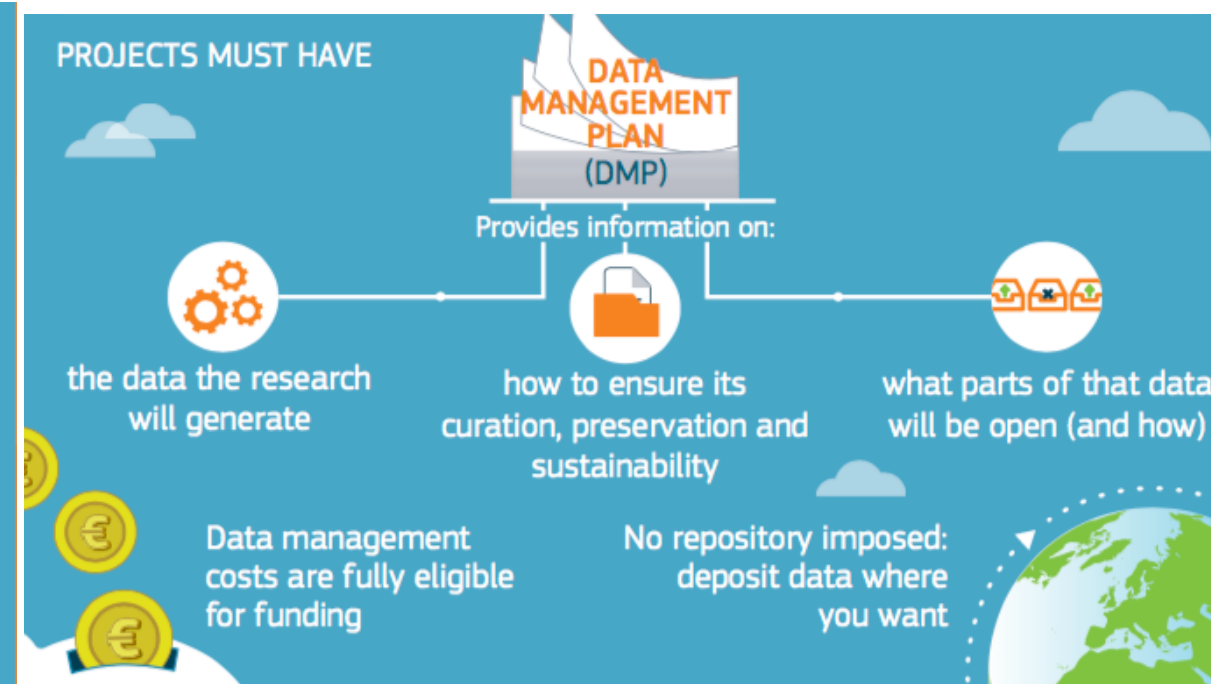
PROJECTS MUST HAVE

DATA MANAGEMENT PLAN
(DMP)

Provides information on:

the data the research will generate

how to ensure its curation, preservation and sustainability

what parts of that data will be open (and how)

€

€

€

Data management costs are fully eligible for funding

No repository imposed: deposit data where you want